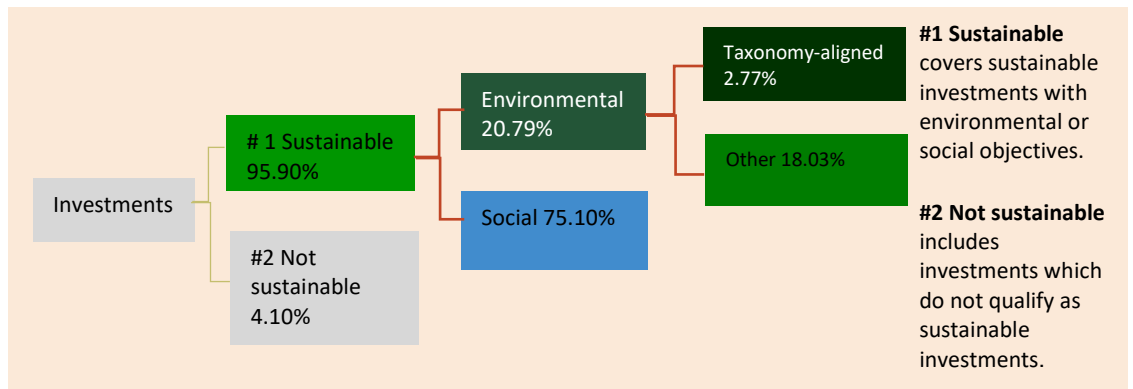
Investments

# 1 Sustainable 95.90%

#2 Not sustainable 4.10%

Environmental 20.79%

Social 75.10%

Taxonomy-aligned 2.77%

Other 18.03%

**#1 Sustainable** covers sustainable investments with environmental or social objectives.

**#2 Not sustainable** includes investments which do not qualify as sustainable investments.